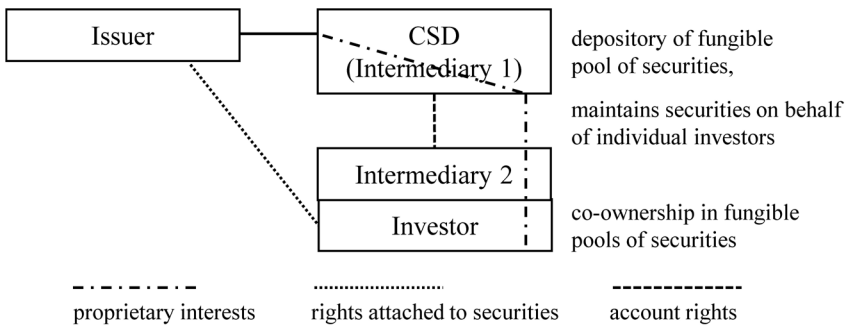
Issuer

CSD
(Intermediary 1)

depository of fungible pool of securities,

maintains securities on behalf of individual investors

Intermediary 2

Investor

co-ownership in fungible pools of securities

proprietary interests

rights attached to securities

account rights